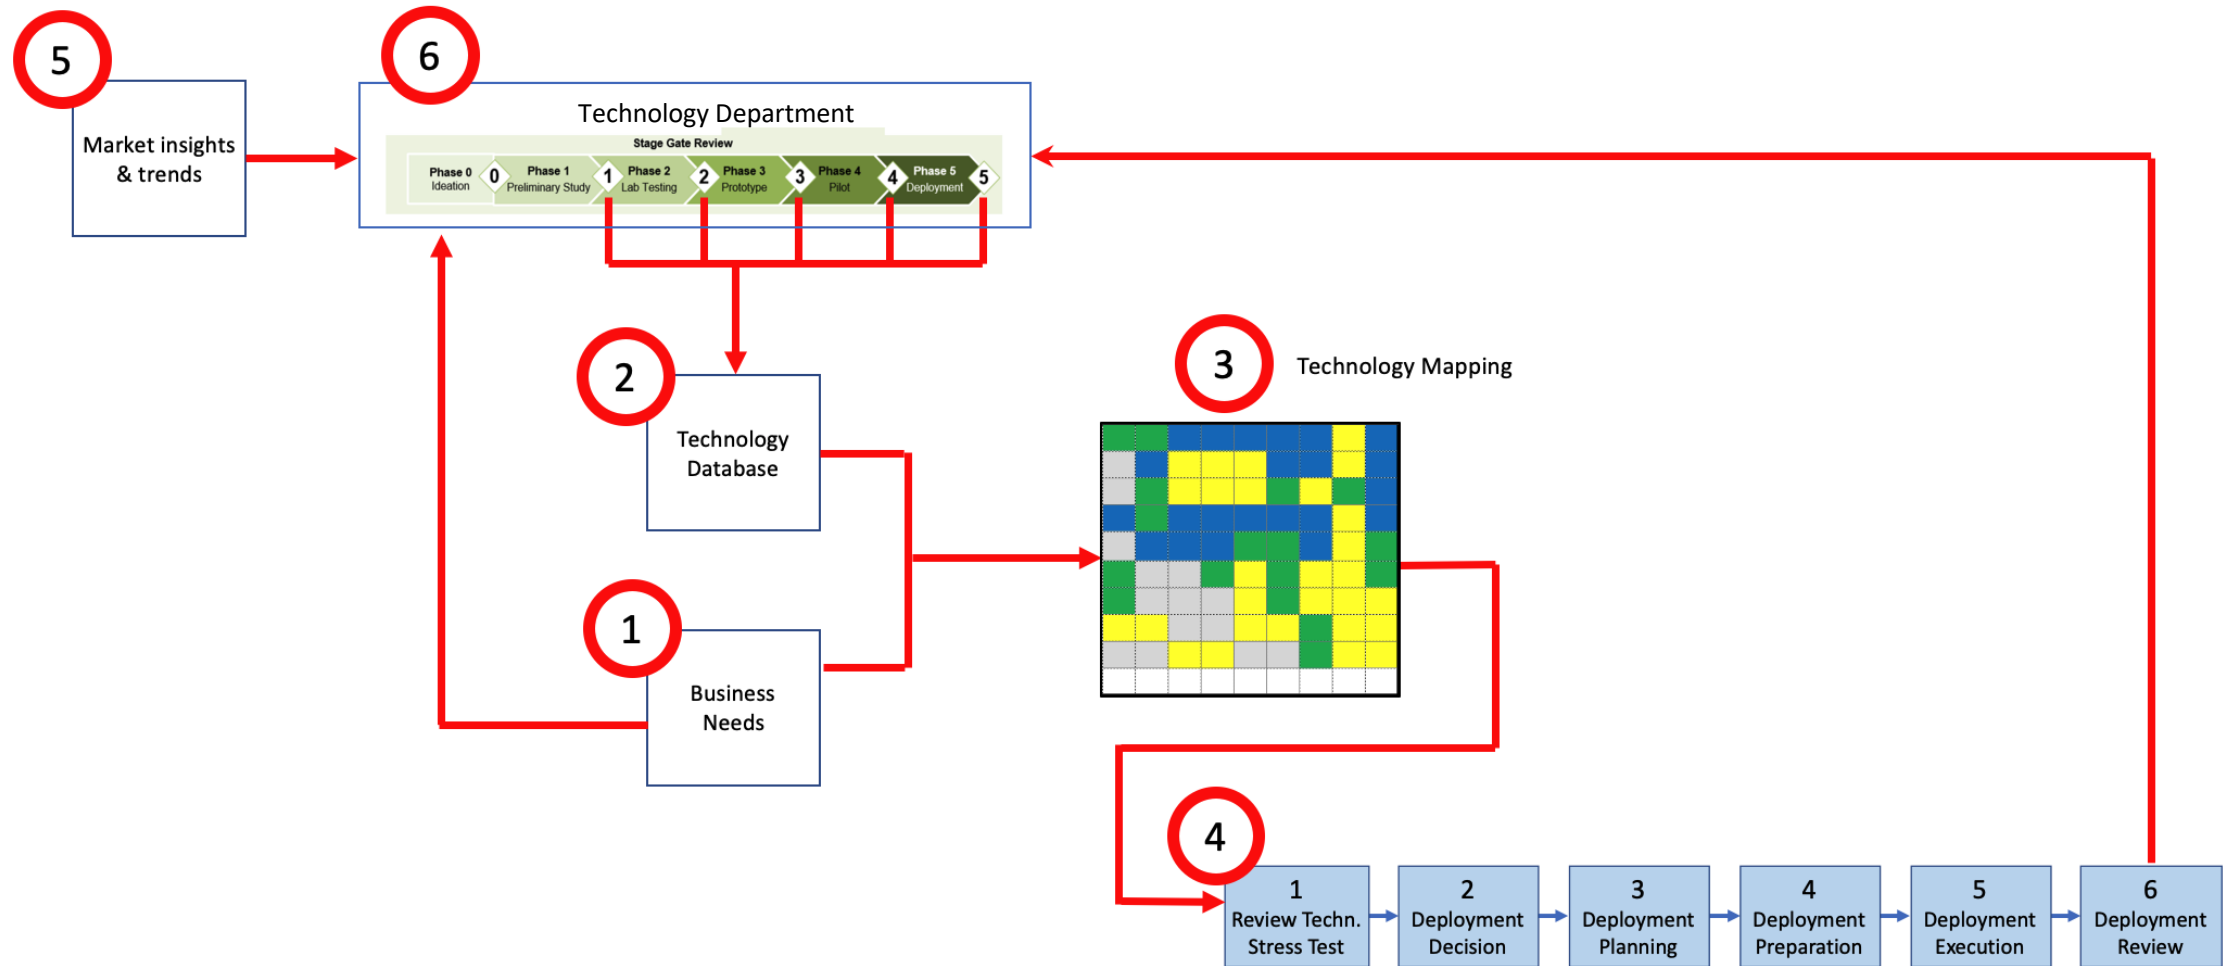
5

Market insights & trends

6

Technology Department

Stage Gate Review

Phase 0 Ideation
0
Phase 1 Preliminary Study
1
Phase 2 Lab Testing
2
Phase 3 Prototype
3
Phase 4 Pilot
4
Phase 5 Deployment
5

2

Technology Database

3

Technology Mapping

1

Business Needs

4

1 Review Techn. Stress Test

2 Deployment Decision

3 Deployment Planning

4 Deployment Preparation

5 Deployment Execution

6 Deployment Review